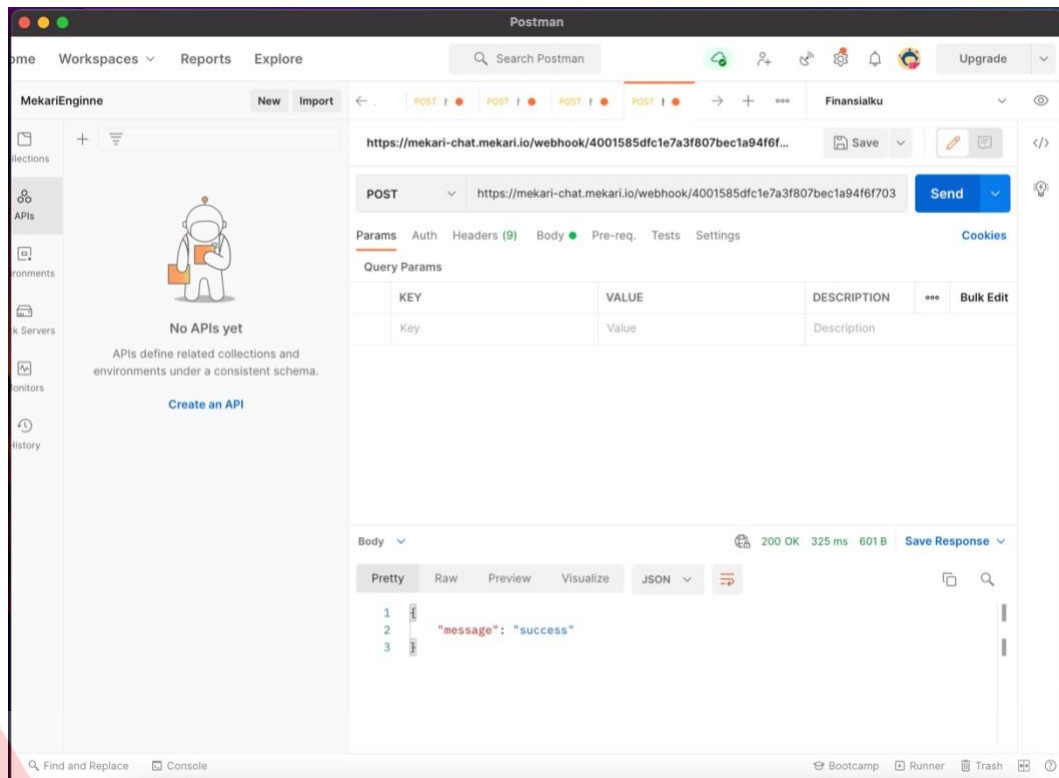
Postman

ome Workspaces Reports Explore

Search Postman

Upgrade

MekariEnginne New Import

POST POST POST POST

Finansialku

llections

APIs

ironments

k Servers

lonitors

istory

No APIs yet

APIs define related collections and environments under a consistent schema.

Create an API

https://mekari-chat.mekari.io/webhook/4001585dfc1e7a3f807bec1a94f6f...

Save

POST https://mekari-chat.mekari.io/webhook/4001585dfc1e7a3f807bec1a94f6f703 Send

Params Auth Headers (9) Body Pre-req. Tests Settings Cookies

Query Params

| KEY | VALUE | DESCRIPTION | Bulk Edit |
|---|---|---|---|
| Key | Value | Description | |

Body

200 OK 325 ms 601 B Save Response

Pretty Raw Preview Visualize JSON

1 {
2 "message": "success"
3 }

Find and Replace Console

Bootcamp Runner Trash